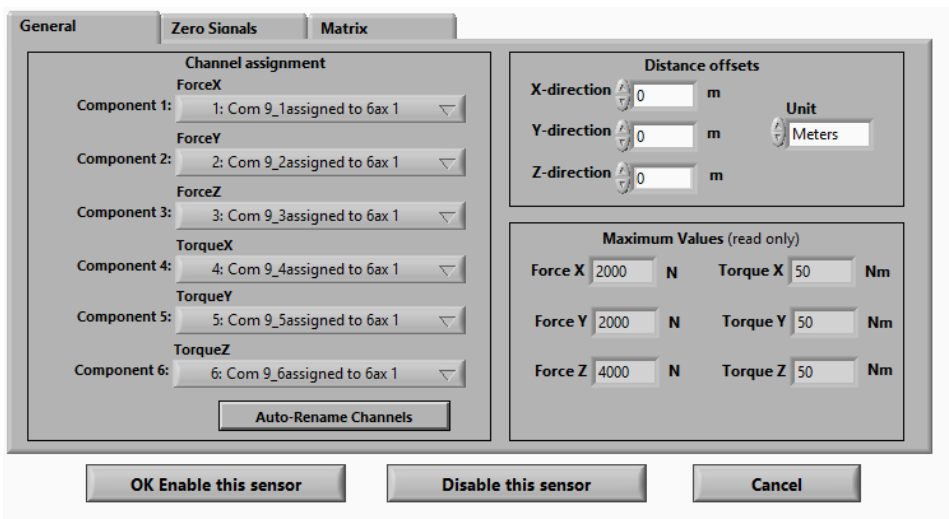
General
Zero Signals
Matrix

Channel assignment

ForceX
Component 1: 1: Com 9_1assigned to 6ax 1

ForceY
Component 2: 2: Com 9_2assigned to 6ax 1

ForceZ
Component 3: 3: Com 9_3assigned to 6ax 1

TorqueX
Component 4: 4: Com 9_4assigned to 6ax 1

TorqueY
Component 5: 5: Com 9_5assigned to 6ax 1

TorqueZ
Component 6: 6: Com 9_6assigned to 6ax 1

Auto-Rename Channels

Distance offsets

X-direction 0 m
Y-direction 0 m
Z-direction 0 m

Unit
Meters

Maximum Values (read only)

Force X 2000 N
Torque X 50 Nm
Force Y 2000 N
Torque Y 50 Nm
Force Z 4000 N
Torque Z 50 Nm

OK Enable this sensor
Disable this sensor
Cancel